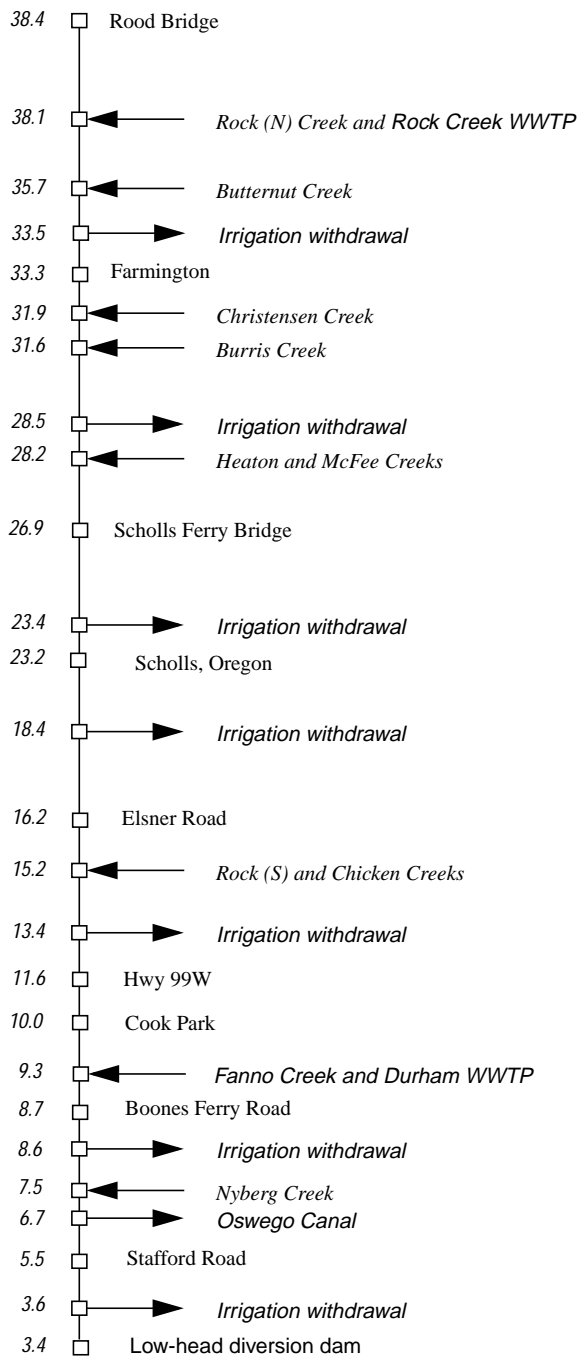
38.4 Rood Bridge

38.1 Rock (N) Creek and Rock Creek WWTP

35.7 Butternut Creek

33.5 Irrigation withdrawal

33.3 Farmington

31.9 Christensen Creek

31.6 Burris Creek

28.5 Irrigation withdrawal

28.2 Heaton and McFee Creeks

26.9 Scholls Ferry Bridge

23.4 Irrigation withdrawal

23.2 Scholls, Oregon

18.4 Irrigation withdrawal

16.2 Elsner Road

15.2 Rock (S) and Chicken Creeks

13.4 Irrigation withdrawal

11.6 Hwy 99W

10.0 Cook Park

9.3 Fanno Creek and Durham WWTP

8.7 Boones Ferry Road

8.6 Irrigation withdrawal

7.5 Nyberg Creek

6.7 Oswego Canal

5.5 Stafford Road

3.6 Irrigation withdrawal

3.4 Low-head diversion dam